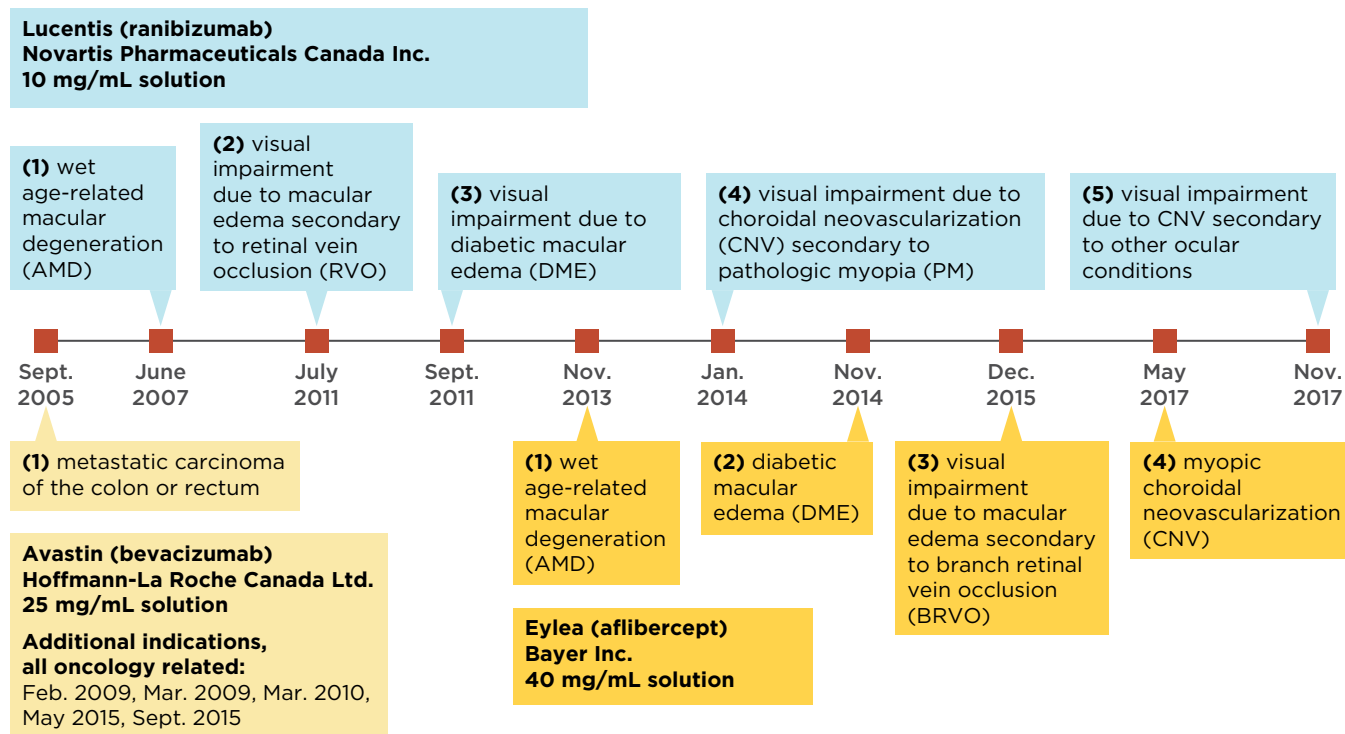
**Lucentis (ranibizumab)**
**Novartis Pharmaceuticals Canada Inc.**
**10 mg/mL solution**

**(1)** wet age-related macular degeneration (AMD)

**(2)** visual impairment due to macular edema secondary to retinal vein occlusion (RVO)

**(3)** visual impairment due to diabetic macular edema (DME)

**(4)** visual impairment due to choroidal neovascularization (CNV) secondary to pathologic myopia (PM)

**(5)** visual impairment due to CNV secondary to other ocular conditions

Sept. 2005

June 2007

July 2011

Sept. 2011

Nov. 2013

Jan. 2014

Nov. 2014

Dec. 2015

May 2017

Nov. 2017

**(1)** metastatic carcinoma of the colon or rectum

**Avastin (bevacizumab)**
**Hoffmann-La Roche Canada Ltd.**
**25 mg/mL solution**

**Additional indications, all oncology related:**
Feb. 2009, Mar. 2009, Mar. 2010, May 2015, Sept. 2015

**(1)** wet age-related macular degeneration (AMD)

**(2)** diabetic macular edema (DME)

**(3)** visual impairment due to macular edema secondary to branch retinal vein occlusion (BRVO)

**(4)** myopic choroidal neovascularization (CNV)

**Eylea (aflibercept)**
**Bayer Inc.**
**40 mg/mL solution**